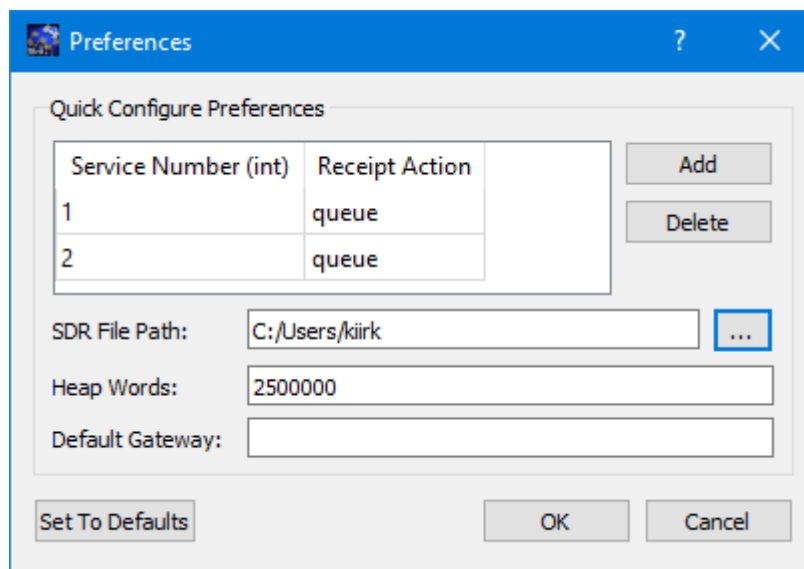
Preferences

?

X

Quick Configure Preferences

| Service Number (int) | Receipt Action |
|---|---|
| 1 | queue |
| 2 | queue |

Add

Delete

SDR File Path: C:/Users/kiirk ...

Heap Words: 2500000

Default Gateway:

Set To Defaults

OK

Cancel